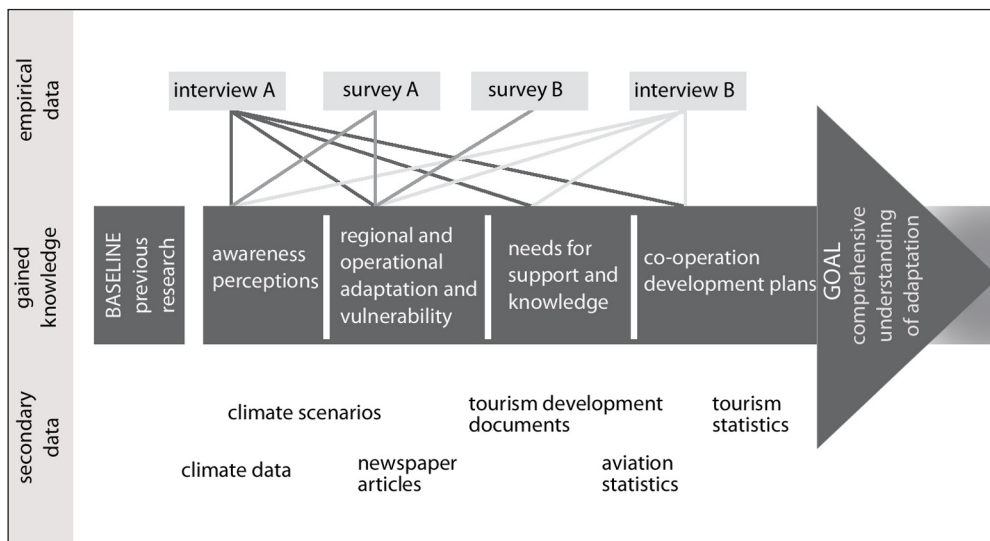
empirical data

interview A

survey A

survey B

interview B

gained knowledge

BASELINE previous research

awareness perceptions

regional and operational adaptation and vulnerability

needs for support and knowledge

co-operation development plans

GOAL comprehensive understanding of adaptation

secondary data

climate scenarios

tourism development documents

tourism statistics

climate data

newspaper articles

aviation statistics